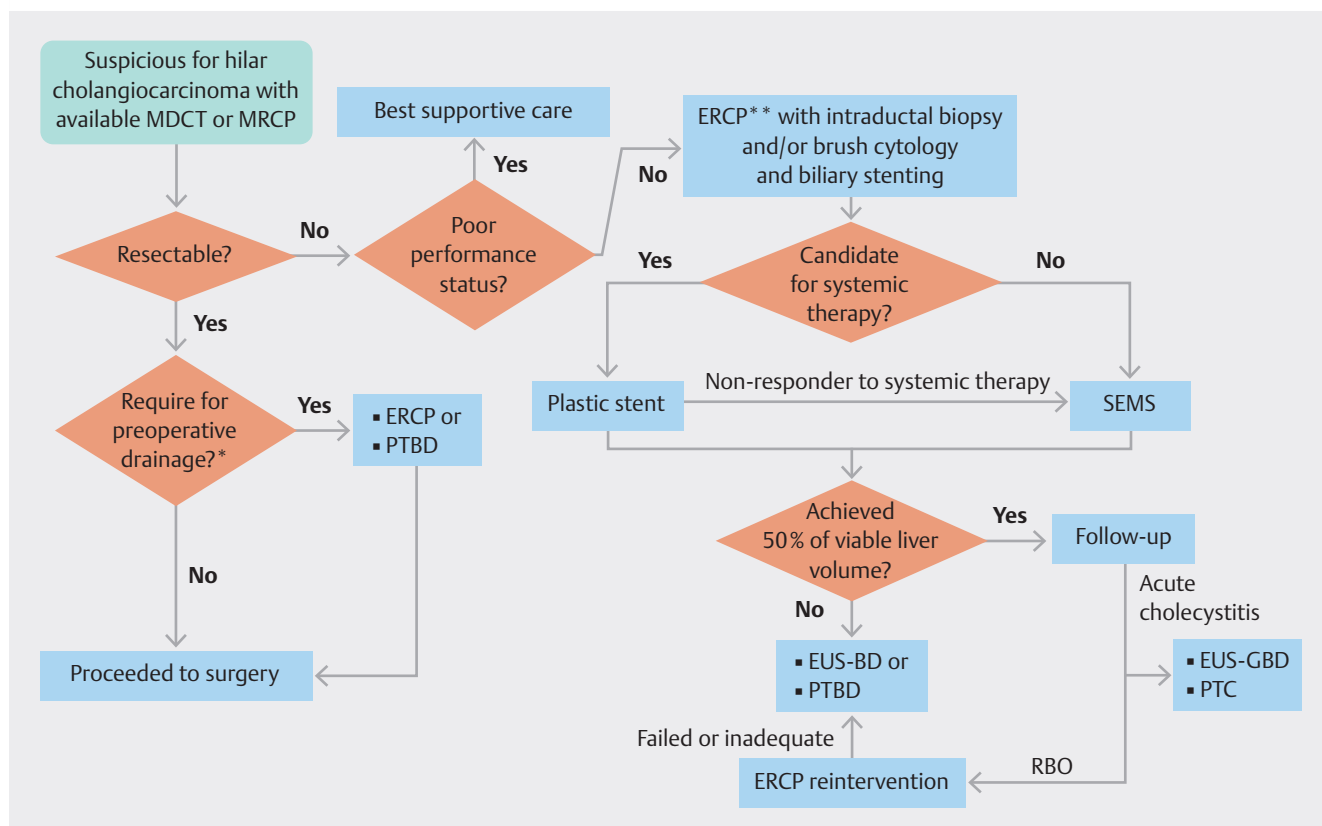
Suspicious for hilar cholangiocarcinoma with available MDCT or MRCP

Resectable?

No

Poor performance status?

Yes

Best supportive care

No

ERCP** with intraductal biopsy and/or brush cytology and biliary stenting

Candidate for systemic therapy?

Yes

No

Plastic stent

Non-responder to systemic therapy

SEMS

Yes

Require for preoperative drainage?*

Yes

▪ ERCP or
▪ PTBD

No

Proceeded to surgery

Achieved 50% of viable liver volume?

Yes

Follow-up

Acute cholecystitis

▪ EUS-GBD
▪ PTC

No

▪ EUS-BD or
▪ PTBD

Failed or inadequate

ERCP reintervention

RBO